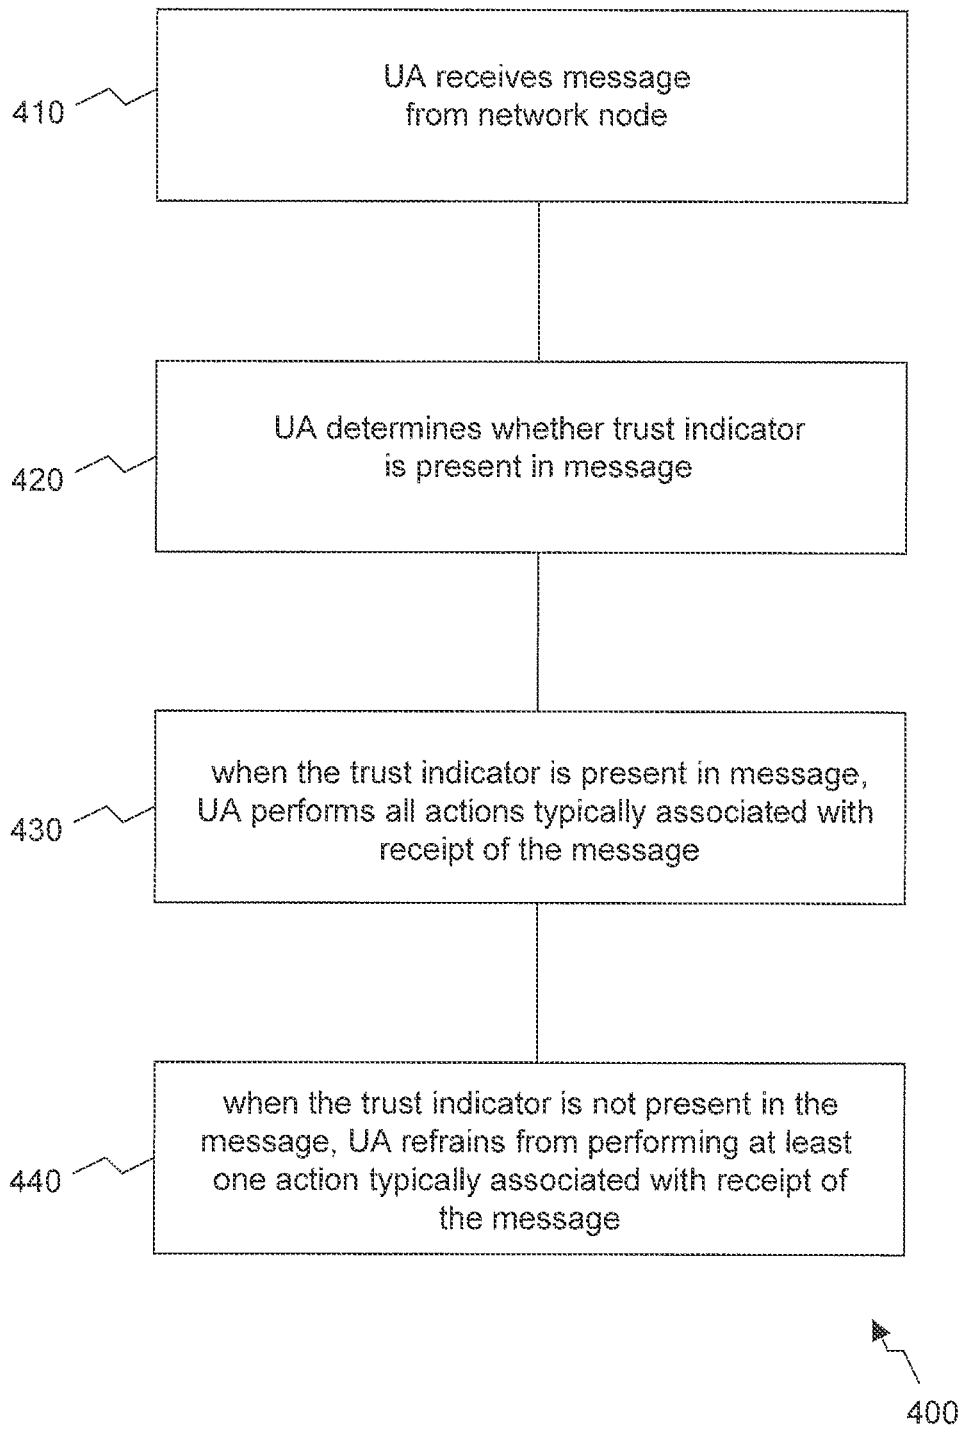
410

UA receives message from network node

420

UA determines whether trust indicator is present in message

430

when the trust indicator is present in message, UA performs all actions typically associated with receipt of the message

440

when the trust indicator is not present in the message, UA refrains from performing at least one action typically associated with receipt of the message

400